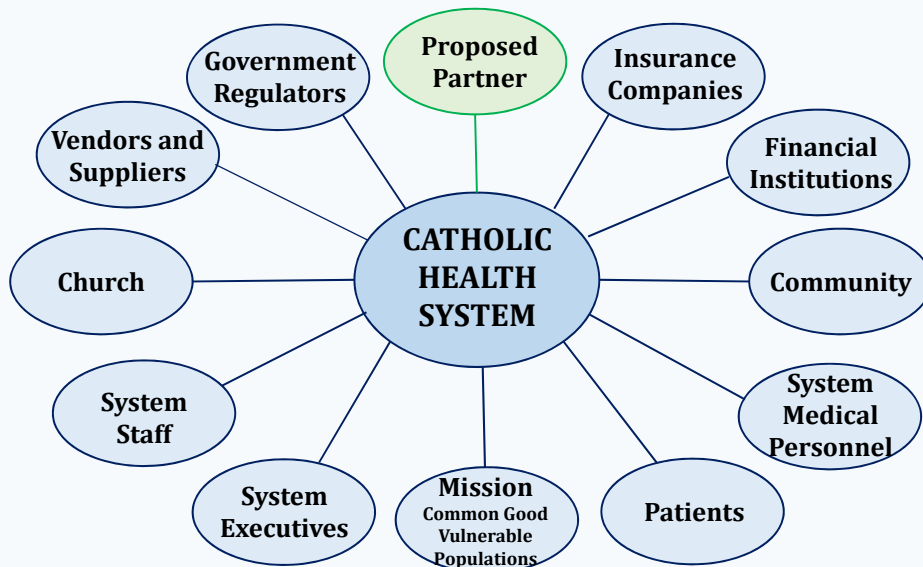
CATHOLIC HEALTH SYSTEM

Proposed Partner

Insurance Companies

Financial Institutions

Community

System Medical Personnel

Patients

Mission
Common Good
Vulnerable
Populations

System Executives

System Staff

Church

Vendors and Suppliers

Government Regulators